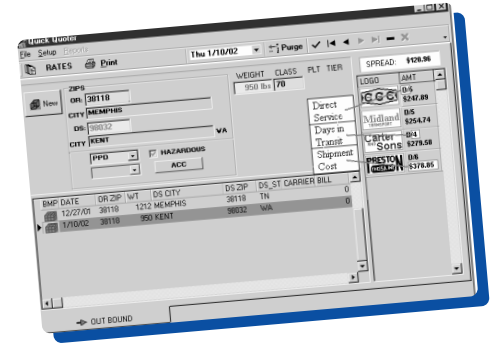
Quick Quoter

File Setup Exports

RATES Print

Thu 1/10/02 Purge

SPREAD: $120.96

New

ZIPS

OR: 38118

CITY MEMPHIS

DS: 98032 WA

CITY KENT

PPD

HAZARDOUS

ACC

WEIGHT CLASS PLT TIER

950 lbs 70

Direct Service

Days in Transit

Shipment Cost

LOGO AMT

CCC D/4 $247.89

Midland D/5 $254.74

Carter Sons D/4 $279.58

PRESTON D/6 $378.85

BMP DATE OR ZIP WT DS CITY DS ZIP DS_ST CARRIER BILL

| BMP DATE | OR ZIP | WT | DS CITY | DS ZIP | DS_ST | CARRIER BILL |
|---|---|---|---|---|---|---|
| 12/27/01 | 38118 | 1212 | MEMPHIS | 38118 | TN | 0 |
| 1/10/02 | 38118 | 950 | KENT | 98032 | WA | 0 |

OUT BOUND